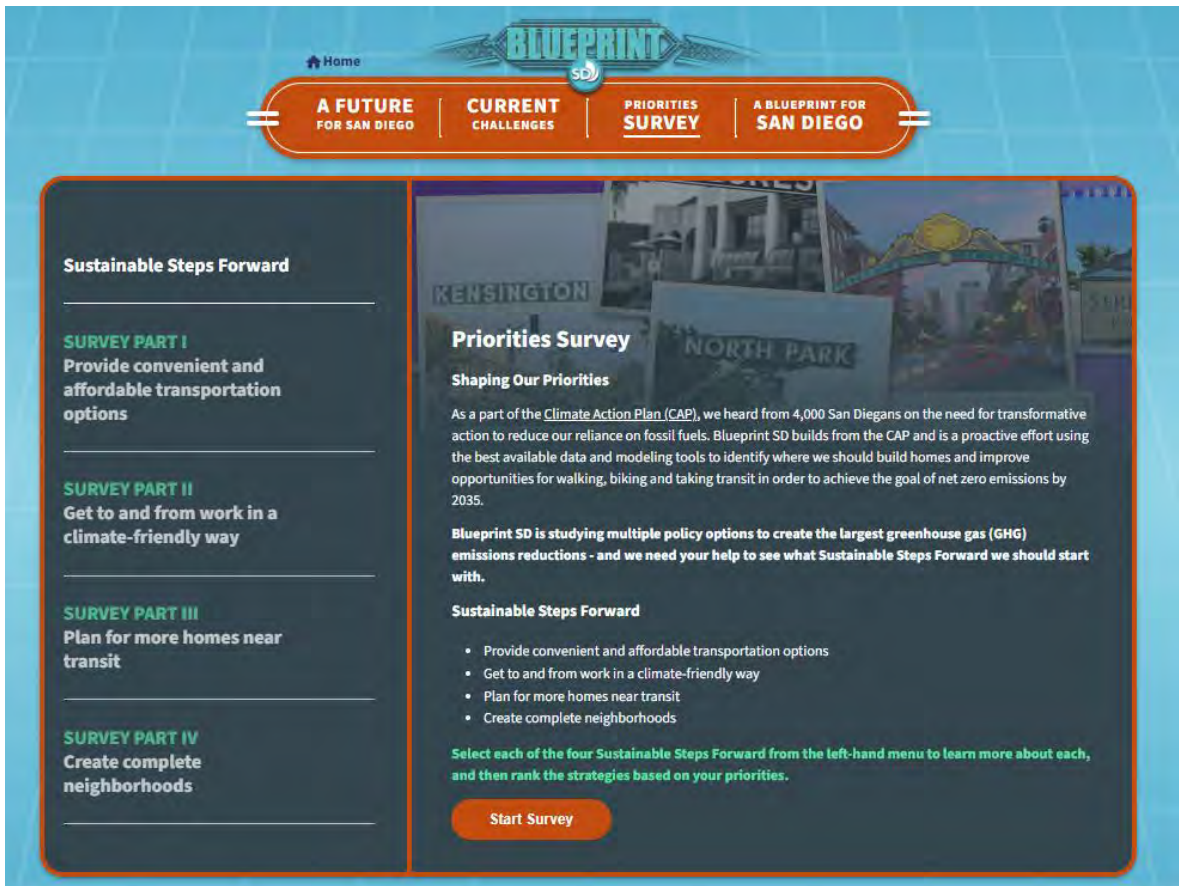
BLUEPRINT
SD

Home

A FUTURE
FOR SAN DIEGO

CURRENT
CHALLENGES

PRIORITIES
SURVEY

A BLUEPRINT FOR
SAN DIEGO

Sustainable Steps Forward

SURVEY PART I
Provide convenient and affordable transportation options

SURVEY PART II
Get to and from work in a climate-friendly way

SURVEY PART III
Plan for more homes near transit

SURVEY PART IV
Create complete neighborhoods

KENSINGTON

NORTH PARK

Priorities Survey

Shaping Our Priorities

As a part of the Climate Action Plan (CAP), we heard from 4,000 San Diegans on the need for transformative action to reduce our reliance on fossil fuels. Blueprint SD builds from the CAP and is a proactive effort using the best available data and modeling tools to identify where we should build homes and improve opportunities for walking, biking and taking transit in order to achieve the goal of net zero emissions by 2035.

Blueprint SD is studying multiple policy options to create the largest greenhouse gas (GHG) emissions reductions - and we need your help to see what Sustainable Steps Forward we should start with.

Sustainable Steps Forward

- Provide convenient and affordable transportation options
- Get to and from work in a climate-friendly way
- Plan for more homes near transit
- Create complete neighborhoods

Select each of the four Sustainable Steps Forward from the left-hand menu to learn more about each, and then rank the strategies based on your priorities.

Start Survey